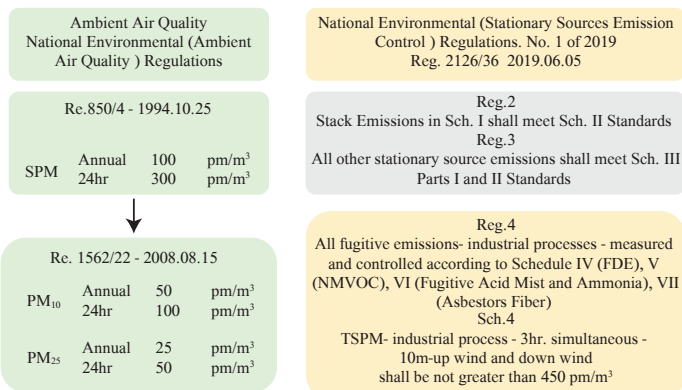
Ambient Air Quality
National Environmental (Ambient Air Quality ) Regulations

Re.850/4 - 1994.10.25

| SPM | Annual | 100 | pm/m$^3$ |
|---|---|---|---|
| | 24hr | 300 | pm/m$^3$ |

Re. 1562/22 - 2008.08.15

| PM$_{10}$ | Annual | 50 | pm/m$^3$ |
|---|---|---|---|
| | 24hr | 100 | pm/m$^3$ |
| PM$_{25}$ | Annual | 25 | pm/m$^3$ |
| | 24hr | 50 | pm/m$^3$ |

National Environmental (Stationary Sources Emission Control ) Regulations. No. 1 of 2019
Reg. 2126/36 2019.06.05

Reg.2
Stack Emissions in Sch. I shall meet Sch. II Standards
Reg.3
All other stationary source emissions shall meet Sch. III Parts I and II Standards

Reg.4
All fugitive emissions- industrial processes - measured and controlled according to Schedule IV (FDE), V (NMVOC), VI (Fugitive Acid Mist and Ammonia), VII (Asbestors Fiber)
Sch.4
TSPM- industrial process - 3hr. simultaneous - 10m-up wind and down wind
shall be not greater than 450 pm/m$^3$